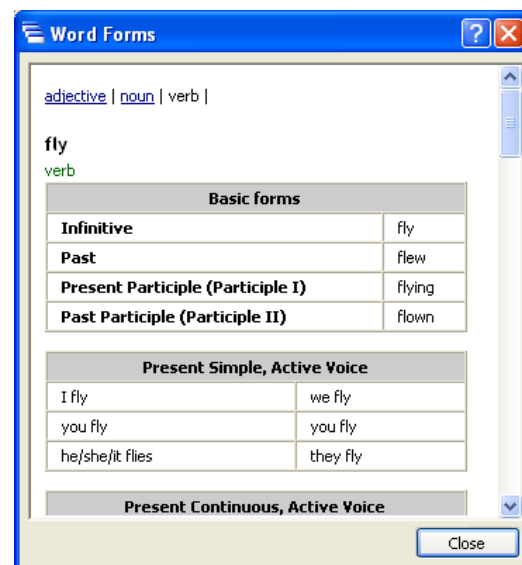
Word Forms

adjective | noun | verb |

fly
verb

| Basic forms | |
|---|---|
| Infinitive | fly |
| Past | flew |
| Present Participle (Participle I) | flying |
| Past Participle (Participle II) | flown |

| Present Simple, Active Voice | |
|---|---|
| I fly | we fly |
| you fly | you fly |
| he/she/it flies | they fly |

Present Continuous, Active Voice

Close